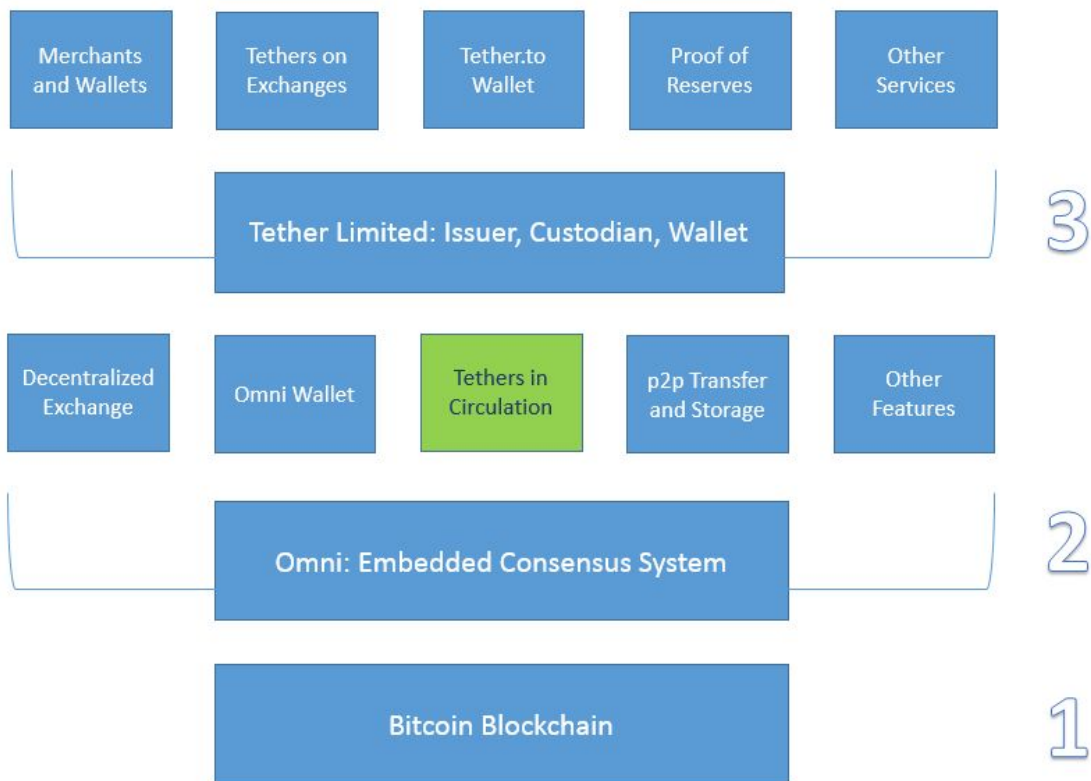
Merchants and Wallets

Tethers on Exchanges

Tether.to Wallet

Proof of Reserves

Other Services

Tether Limited: Issuer, Custodian, Wallet

3

Decentralized Exchange

Omni Wallet

Tethers in Circulation

p2p Transfer and Storage

Other Features

Omni: Embedded Consensus System

2

Bitcoin Blockchain

1